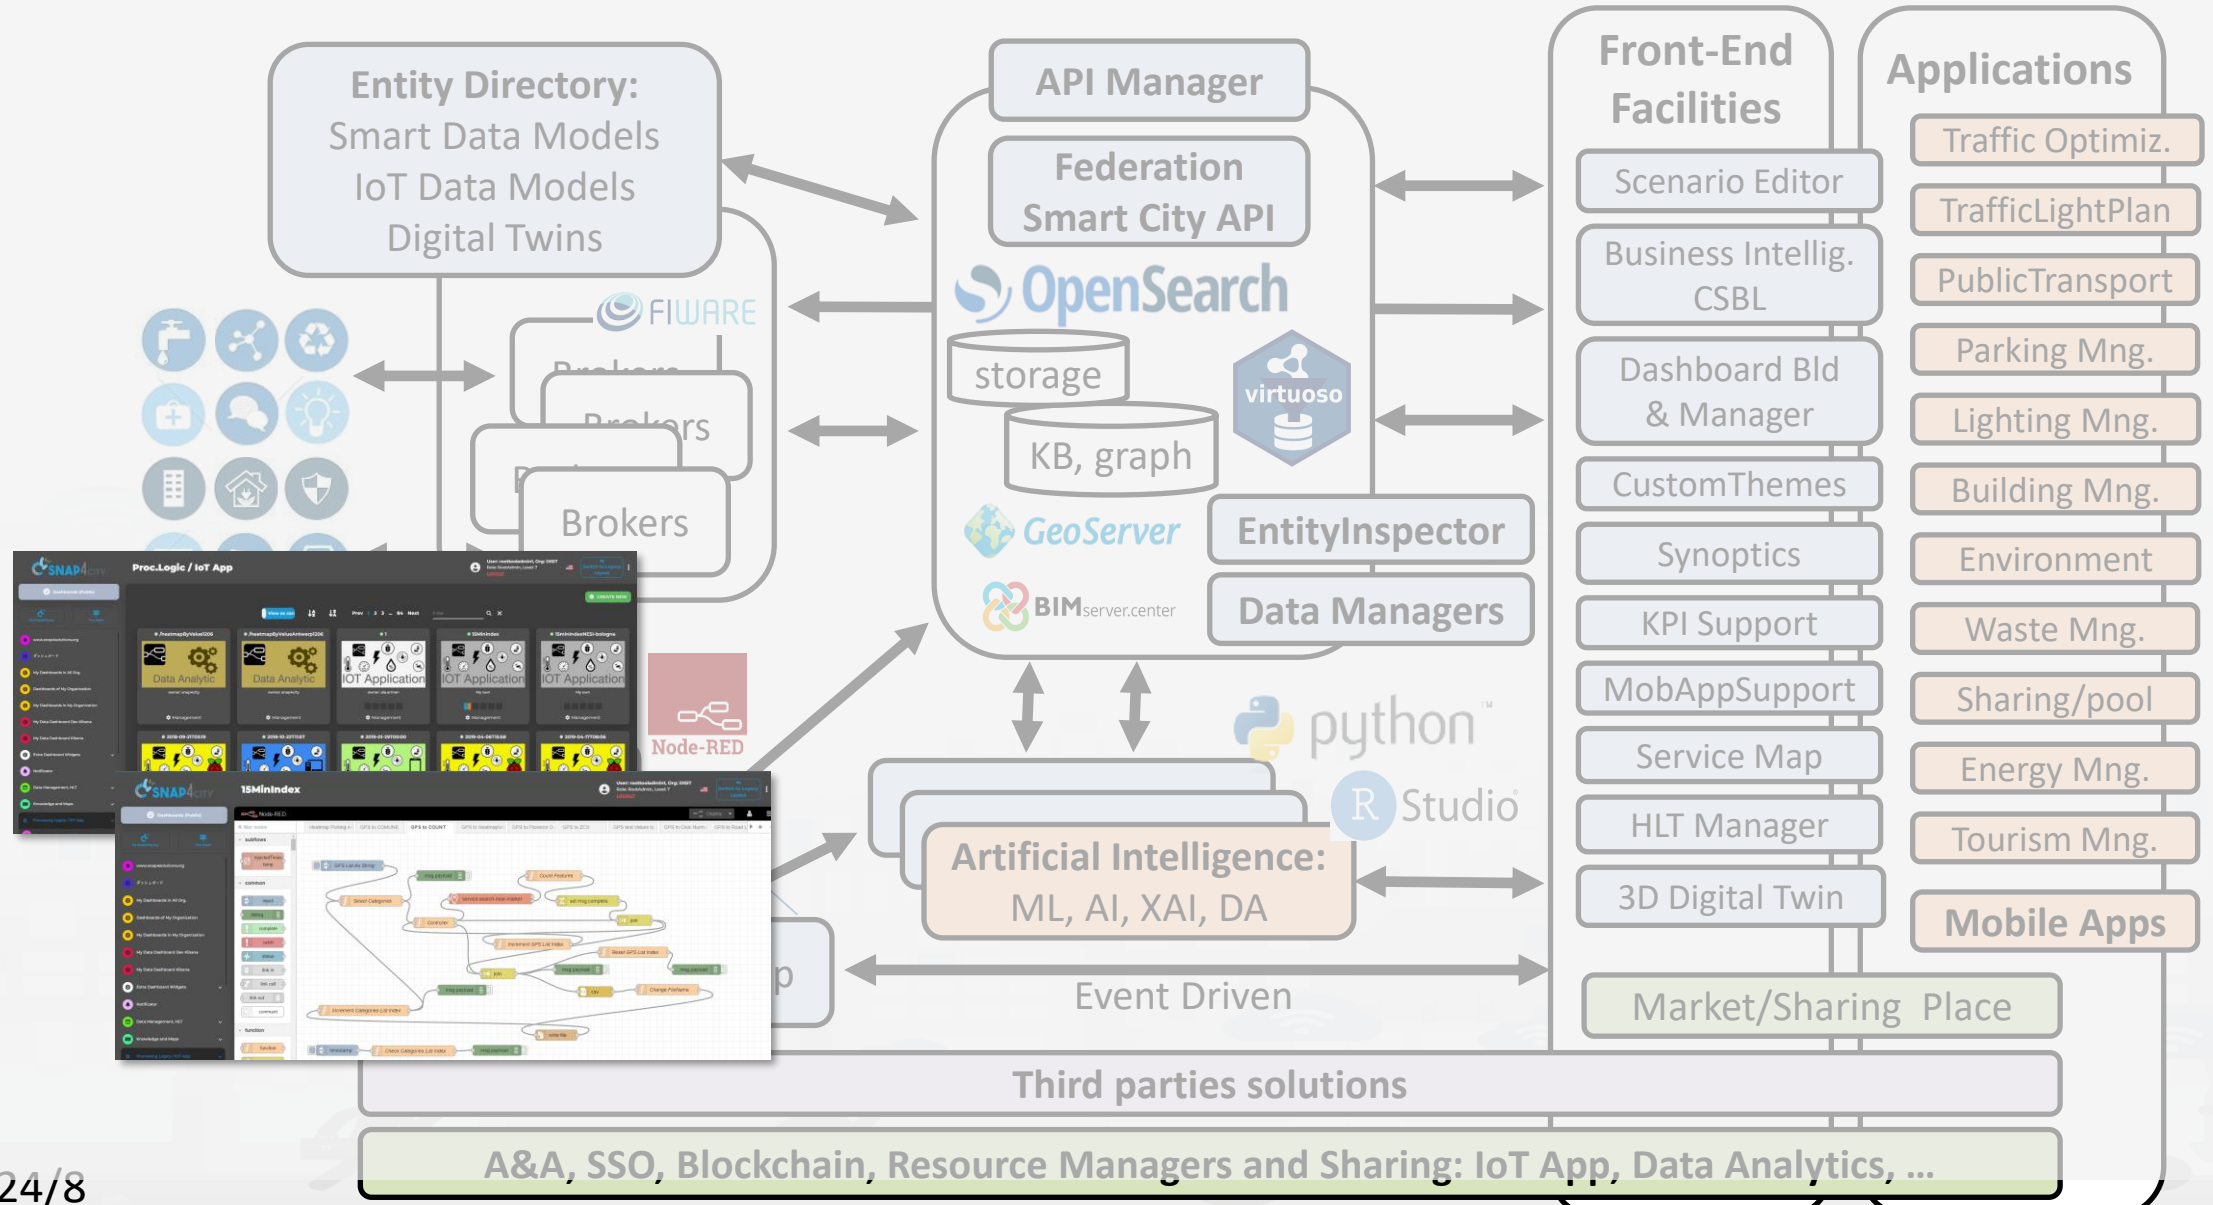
Entity Directory:
Smart Data Models
IoT Data Models
Digital Twins

API Manager

Federation
Smart City API

OpenSearch

storage

KB, graph

virtuoso

GeoServer

BIMserver.center

EntityInspector

Data Managers

FIWARE

Brokers

Brokers

Brokers

Node-RED

python

R Studio

Artificial Intelligence:
ML, AI, XAI, DA

Event Driven

Front-End Facilities

Scenario Editor

Business Intellig. CSBL

Dashboard Bld & Manager

CustomThemes

Synoptics

KPI Support

MobAppSupport

Service Map

HLT Manager

3D Digital Twin

Applications

Traffic Optimiz.

TrafficLightPlan

PublicTransport

Parking Mng.

Lighting Mng.

Building Mng.

Environment

Waste Mng.

Sharing/pool

Energy Mng.

Tourism Mng.

Mobile Apps

Market/Sharing Place

Third parties solutions

A&A, SSO, Blockchain, Resource Managers and Sharing: IoT App, Data Analytics, ...

SNAP4CITY Proc.Logic / IoT App

Data Analytic

Data Analytic

IOT Application

IOT Application

IOT Application

SNAP4CITY 15MinIndex

24/8